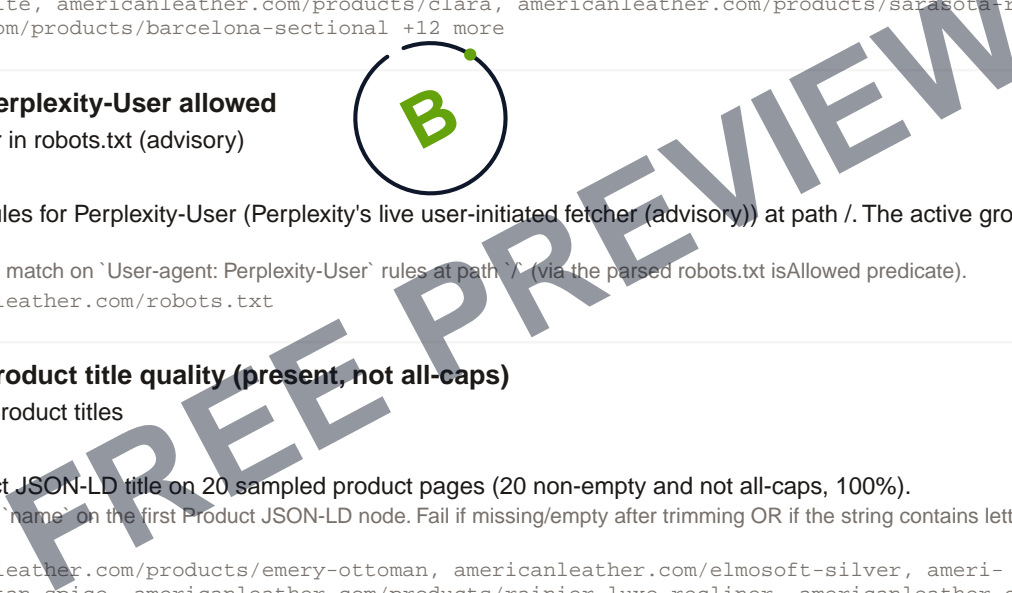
te, americanleather.com/products/clara, americanleather.com/products/sarasota-r
om/products/barcelona-sectional +12 more

B

erplexity-User allowed
in robots.txt (advisory)

ules for Perplexity-User (Perplexity's live user-initiated fetcher (advisory)) at path /. The active gro

match on `User-agent: Perplexity-User` rules at path `/` (via the parsed robots.txt isAllowed predicate).
eather.com/robots.txt

roduct title quality (present, not all-caps)
roduct titles

t JSON-LD title on 20 sampled product pages (20 non-empty and not all-caps, 100%).
`name` on the first Product JSON-LD node. Fail if missing/empty after trimming OR if the string contains lett

eather.com/products/emery-ottoman, americanleather.com/elmosoft-silver, ameri-
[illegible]

FREE PREVIEW